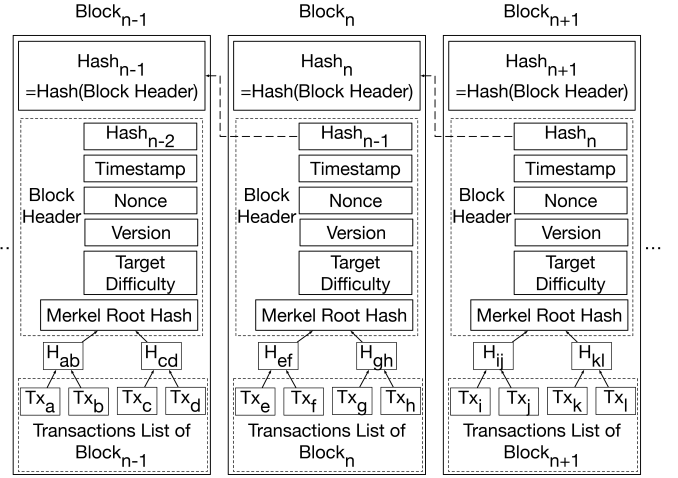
$Block_{n-1}$

$Hash_{n-1}$
=Hash(Block Header)

$Hash_{n-2}$

Timestamp

Block Header

Nonce

Version

Target Difficulty

Merkel Root Hash

$H_{ab}$ $H_{cd}$

$Tx_a$ $Tx_b$ $Tx_c$ $Tx_d$

Transactions List of $Block_{n-1}$

$Block_n$

$Hash_n$
=Hash(Block Header)

$Hash_{n-1}$

Timestamp

Block Header

Nonce

Version

Target Difficulty

Merkel Root Hash

$H_{ef}$ $H_{gh}$

$Tx_e$ $Tx_f$ $Tx_g$ $Tx_h$

Transactions List of $Block_n$

$Block_{n+1}$

$Hash_{n+1}$
=Hash(Block Header)

$Hash_n$

Timestamp

Block Header

Nonce

Version

Target Difficulty

Merkel Root Hash

$H_{ij}$ $H_{kl}$

$Tx_i$ $Tx_j$ $Tx_k$ $Tx_l$

Transactions List of $Block_{n+1}$

...

...